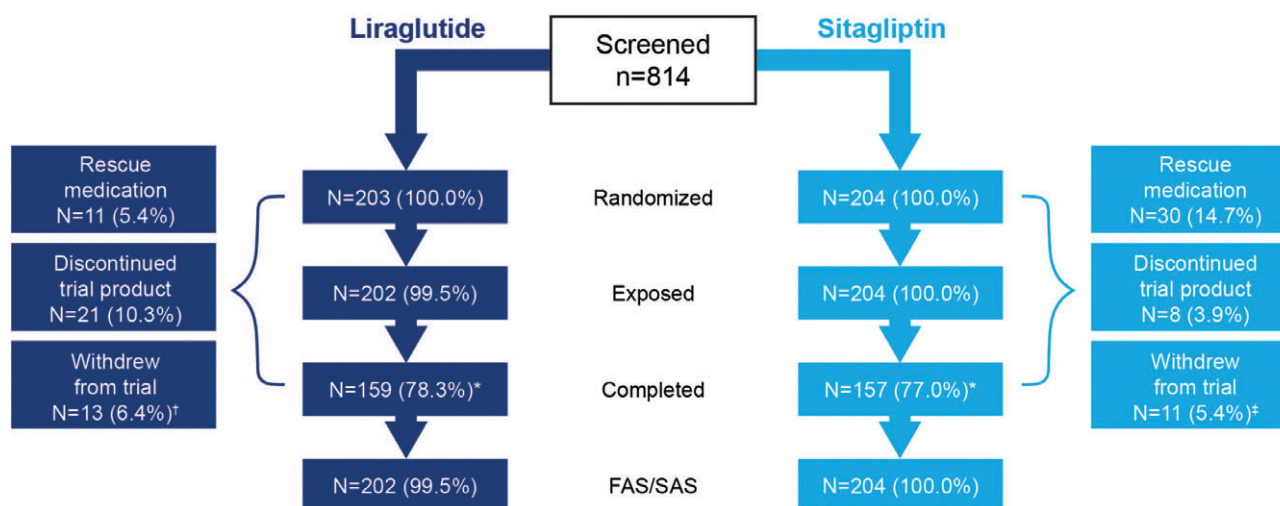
Liraglutide

Screened
n=814

Sitagliptin

Rescue medication
N=11 (5.4%)

Discontinued trial product
N=21 (10.3%)

Withdrew from trial
N=13 (6.4%)$^{\dagger}$

N=203 (100.0%)

Randomized

N=204 (100.0%)

Rescue medication
N=30 (14.7%)

N=202 (99.5%)

Exposed

N=204 (100.0%)

Discontinued trial product
N=8 (3.9%)

N=159 (78.3%)*

Completed

N=157 (77.0%)*

Withdrew from trial
N=11 (5.4%)$^{\ddagger}$

N=202 (99.5%)

FAS/SAS

N=204 (100.0%)